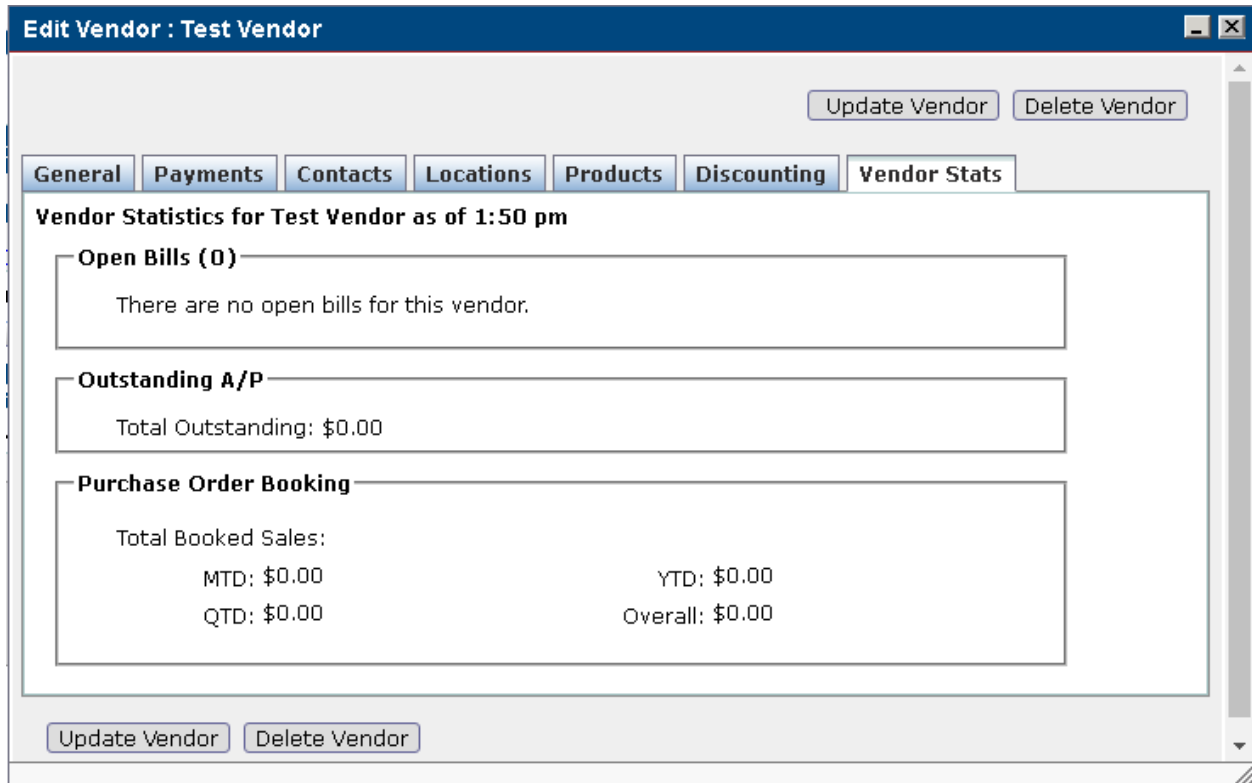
Edit Vendor : Test Vendor

Update Vendor | Delete Vendor

General | Payments | Contacts | Locations | Products | Discounting | Vendor Stats

Vendor Statistics for Test Vendor as of 1:50 pm

Open Bills (0)

There are no open bills for this vendor.

Outstanding A/P

Total Outstanding: $0.00

Purchase Order Booking

Total Booked Sales:

MTD: $0.00

YTD: $0.00

QTD: $0.00

Overall: $0.00

Update Vendor | Delete Vendor